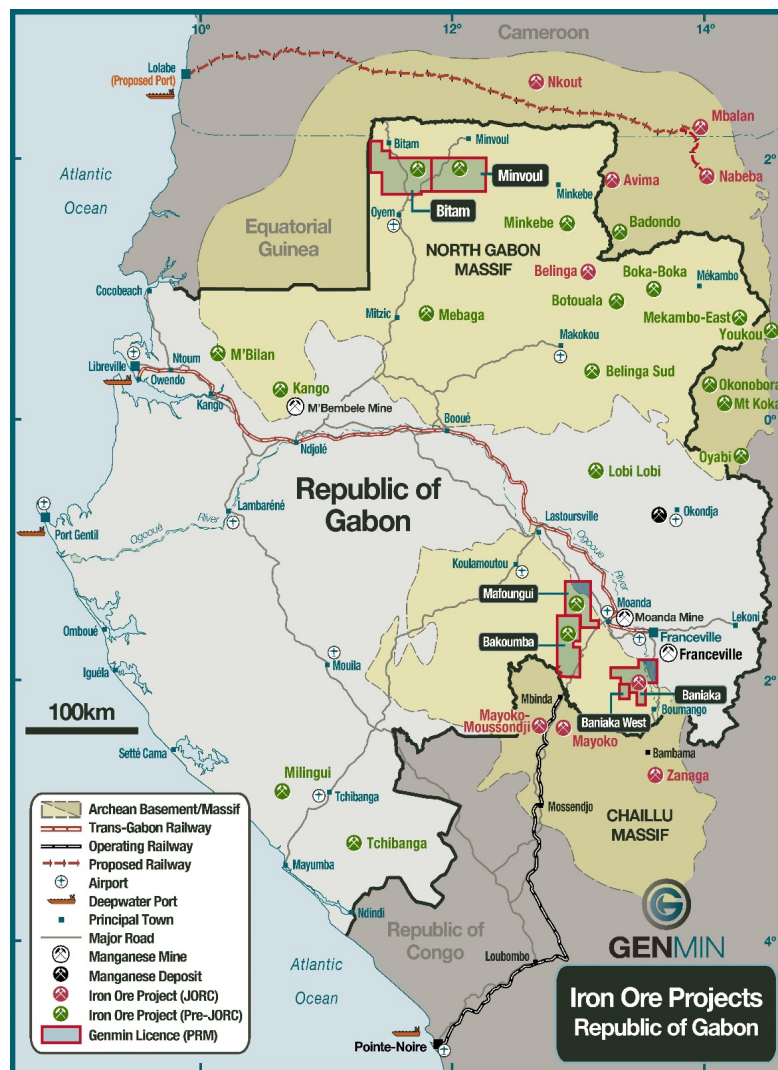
10°
12°
14°
Cameroon
Lolabe
(Proposed Port)
Nkout
Mbalan
Nabeba
Avima
Bitam
Minvoul
Minvoul
Minkebe
2°
Atlantic
Ocean
Oyem
Bitam
Minkebe
Badondo
Equatorial
Guinea
NORTH GABON
MASSIF
Belinga
Boka-Boka
Mékambo
Cocobeach
Botouala
Mitzic
Mebaga
Mekambo-East
Youkou
Makokou
M'Bilan
Libreville
Ntoum
Owendo
Belinga Sud
Okonobora
Kango
Mt Koka
Kango
M'Bembele Mine
Booué
0°
Ndjolé
Oyabi
Lobi Lobi
Republic of
Gabon
Lambaréné
Lastoursville
Okondja
Port Gentil
Ogooué
River
Ogooué
River
Koulamoutou
Mafoungui
Moanda
Moanda Mine
Lekoni
Omboué
Bakoumba
Franceville
Franceville
Mouila
Iguéla
2°
Baniaka
Mbinda
Boumango
100km
Mayoko-
Moussondji
Baniaka West
Mayoko
Setté Cama
Bambama
Zanaga
Milingui
Tchibanga
Mossendjo
CHAILLU
MASSIF
Tchibanga
Mayumba
Ndindi
Republic of
Congo
GENMIN
4°
Atlantic
Ocean
Loubombo
Pointe-Noire
Archean Basement/Massif
Trans-Gabon Railway
Operating Railway
Proposed Railway
Airport
Deepwater Port
Principal Town
Major Road
Manganese Mine
Manganese Deposit
Iron Ore Project (JORC)
Iron Ore Project (Pre-JORC)
Genmin Licence (PRM)
Iron Ore Projects
Republic of Gabon